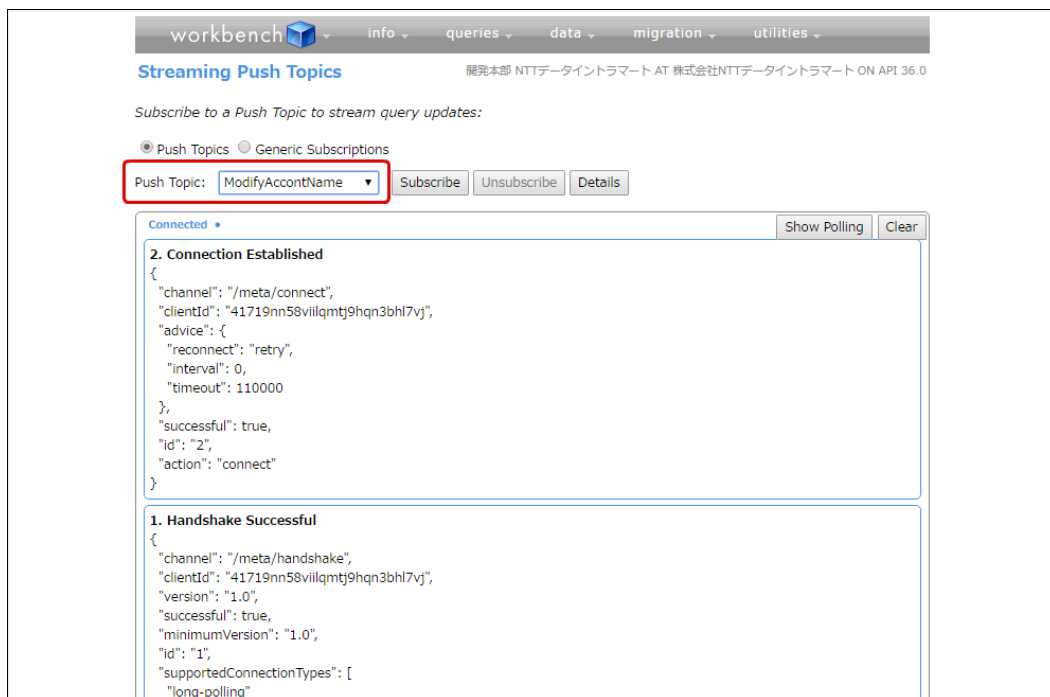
workbench info queries data migration utilities

Streaming Push Topics

開発本部 NTTデータイントラマート AT 株式会社NTTデータイントラマート ON API 36.0

Subscribe to a Push Topic to stream query updates:

Push Topics Generic Subscriptions

Push Topic: ModifyAccontName Subscribe Unsubscribe Details

Connected •

Show Polling Clear

2. Connection Established
{
"channel": "/meta/connect",
"clientId": "41719nn58viilqmtj9hqn3bhl7vj",
"advice": {
"reconnect": "retry",
"interval": 0,
"timeout": 110000
},
"successful": true,
"id": "2",
"action": "connect"
}

1. Handshake Successful
{
"channel": "/meta/handshake",
"clientId": "41719nn58viilqmtj9hqn3bhl7vj",
"version": "1.0",
"successful": true,
"minimumVersion": "1.0",
"id": "1",
"supportedConnectionTypes": [
"long-polling"